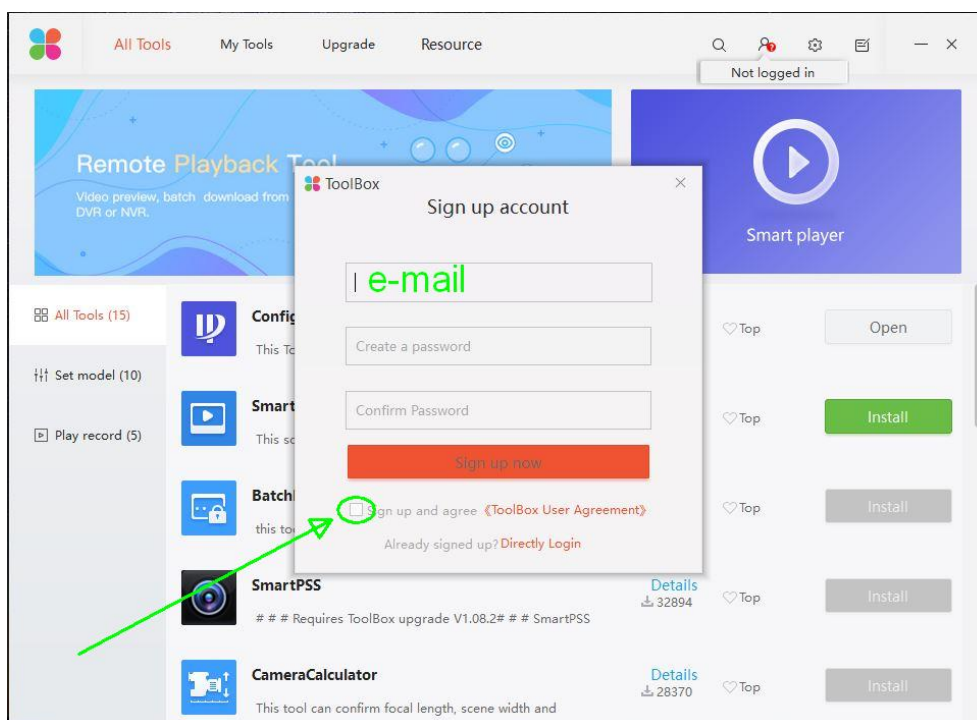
All Tools My Tools Upgrade Resource

Not logged in

Remote Playback Tool

Video preview, batch download from DVR or NVR.

Smart player

ToolBox

Sign up account

e-mail

Create a password

Confirm Password

Sign up now

Sign up and agree 《ToolBox User Agreement》

Already signed up? Directly Login

All Tools (15)

Set model (10)

Play record (5)

Config

This To

Smart

This sc

Batch

this to

SmartPSS

# # # Requires ToolBox upgrade V1.08.2# # # SmartPSS

CameraCalculator

This tool can confirm focal length, scene width and

Top Open

Top Install

Top Install

Details
32894 Top Install

Details
28370 Top Install